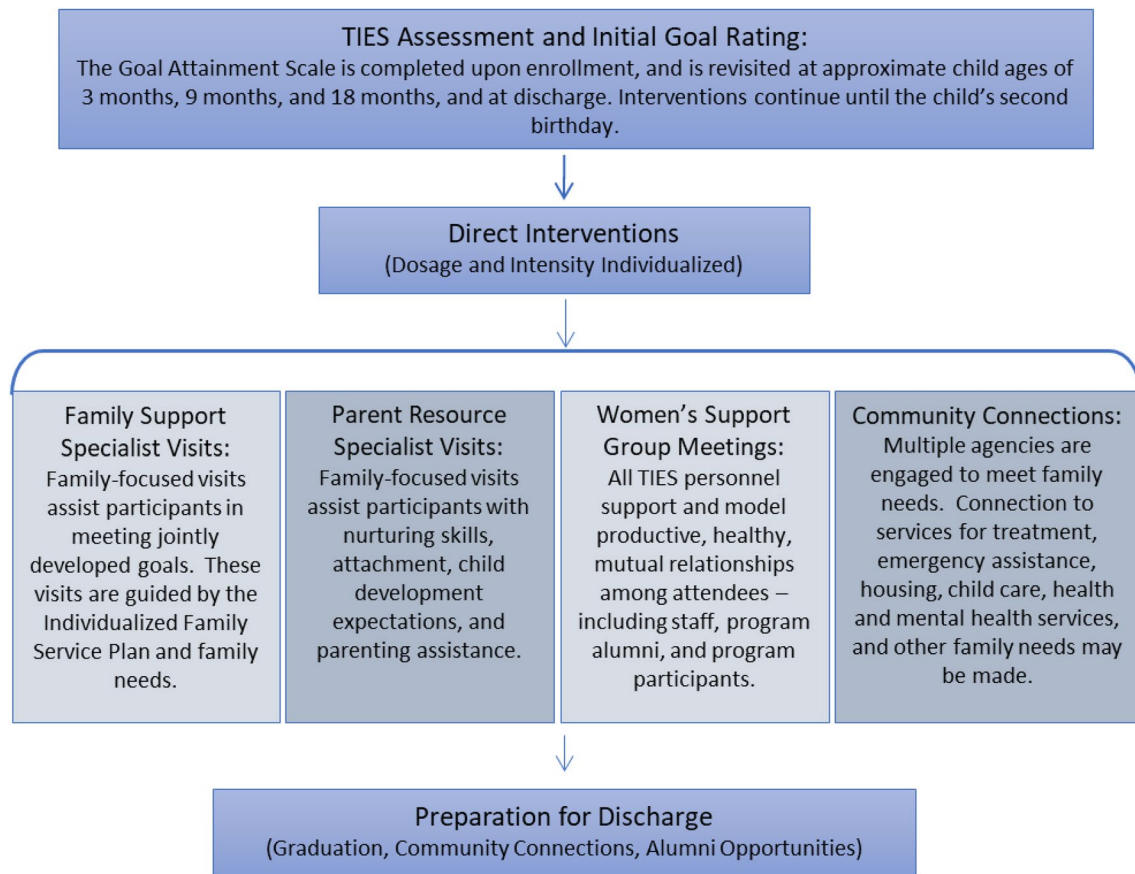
TIES Assessment and Initial Goal Rating:
The Goal Attainment Scale is completed upon enrollment, and is revisited at approximate child ages of 3 months, 9 months, and 18 months, and at discharge. Interventions continue until the child's second birthday.

Direct Interventions
(Dosage and Intensity Individualized)

Family Support Specialist Visits:
Family-focused visits assist participants in meeting jointly developed goals. These visits are guided by the Individualized Family Service Plan and family needs.

Parent Resource Specialist Visits:
Family-focused visits assist participants with nurturing skills, attachment, child development expectations, and parenting assistance.

Women's Support Group Meetings:
All TIES personnel support and model productive, healthy, mutual relationships among attendees – including staff, program alumni, and program participants.

Community Connections:
Multiple agencies are engaged to meet family needs. Connection to services for treatment, emergency assistance, housing, child care, health and mental health services, and other family needs may be made.

Preparation for Discharge
(Graduation, Community Connections, Alumni Opportunities)